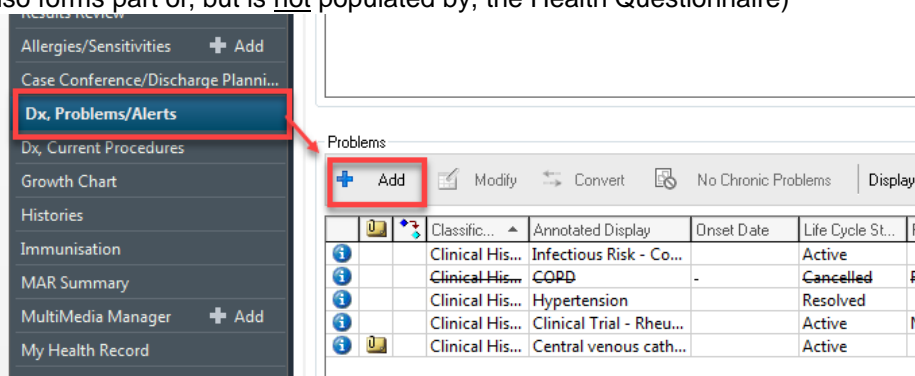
lso forms part of, but is not populated by, the Health Questionnaire)

Results Review
Allergies/Sensitivities + Add
Case Conference/Discharge Planni...
Dx, Problems/Alerts
Dx, Current Procedures
Growth Chart
Histories
Immunisation
MAR Summary
MultiMedia Manager + Add
My Health Record

Problems

Add Modify Convert No Chronic Problems Display

| | | | Classific... | Annotated Display | Onset Date | Life Cycle St... | |
|---|---|---|---|---|---|---|---|
| | | | Clinical His... | Infectious Risk - Co... | | Active | |
| | | | ~~Clinical His...~~ | ~~COPD~~ | - | ~~Cancelled~~ | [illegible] |
| | | | Clinical His... | Hypertension | | Resolved | |
| | | | Clinical His... | Clinical Trial - Rheu... | | Active | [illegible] |
| | | | Clinical His... | Central venous cath... | | Active | |